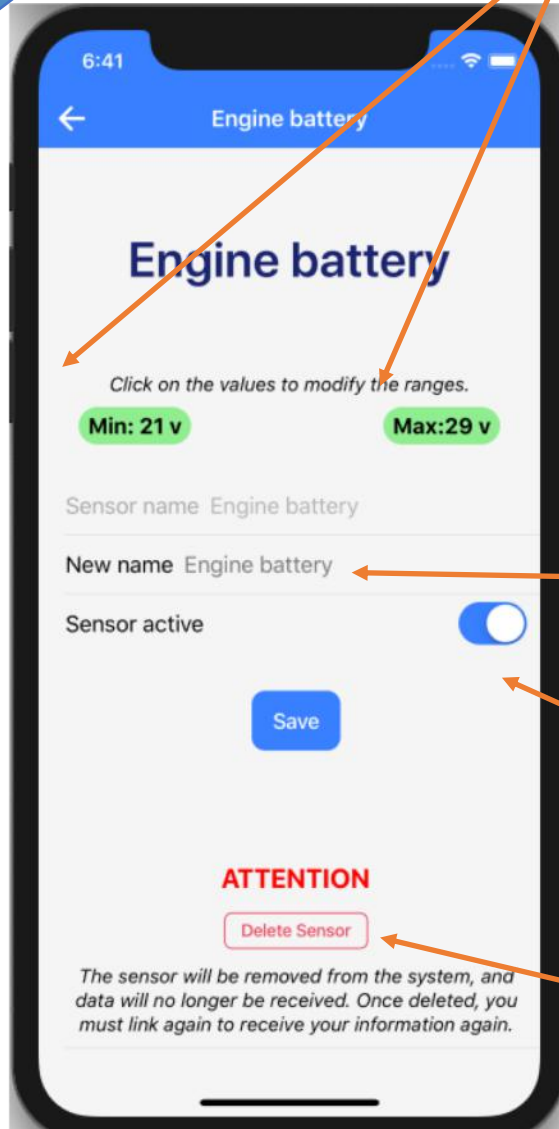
6:41

Engine battery

Engine battery

Click on the values to modify the ranges.

Min: 21 v

Max:29 v

Sensor name Engine battery

New name Engine battery

Sensor active

Save

ATTENTION

Delete Sensor

The sensor will be removed from the system, and data will no longer be received. Once deleted, you must link again to receive your information again.